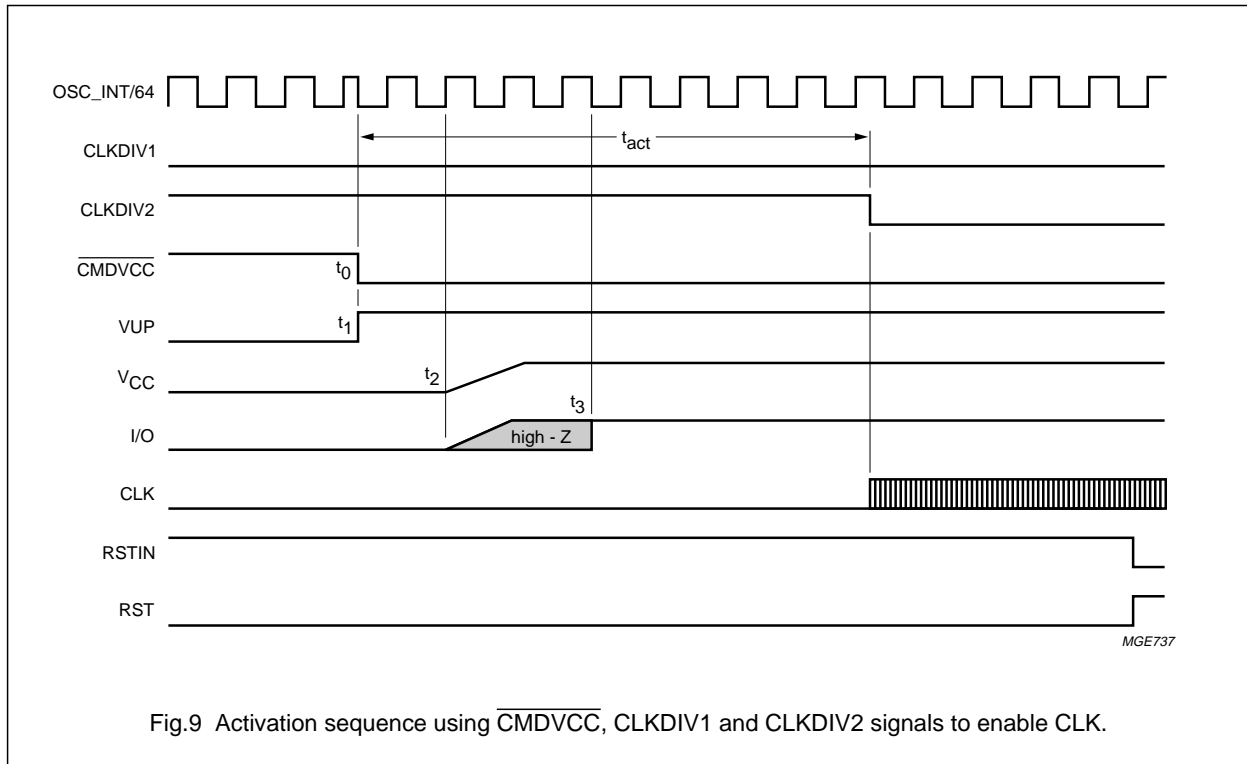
OSC_INT/64

$t_{act}$

CLKDIV1

CLKDIV2

$\overline{CMDVCC}$

$t_0$

VUP

$t_1$

$V_{CC}$

$t_2$

$t_3$

I/O

high - Z

CLK

RSTIN

RST

MGE737

Fig.9 Activation sequence using $\overline{CMDVCC}$, CLKDIV1 and CLKDIV2 signals to enable CLK.